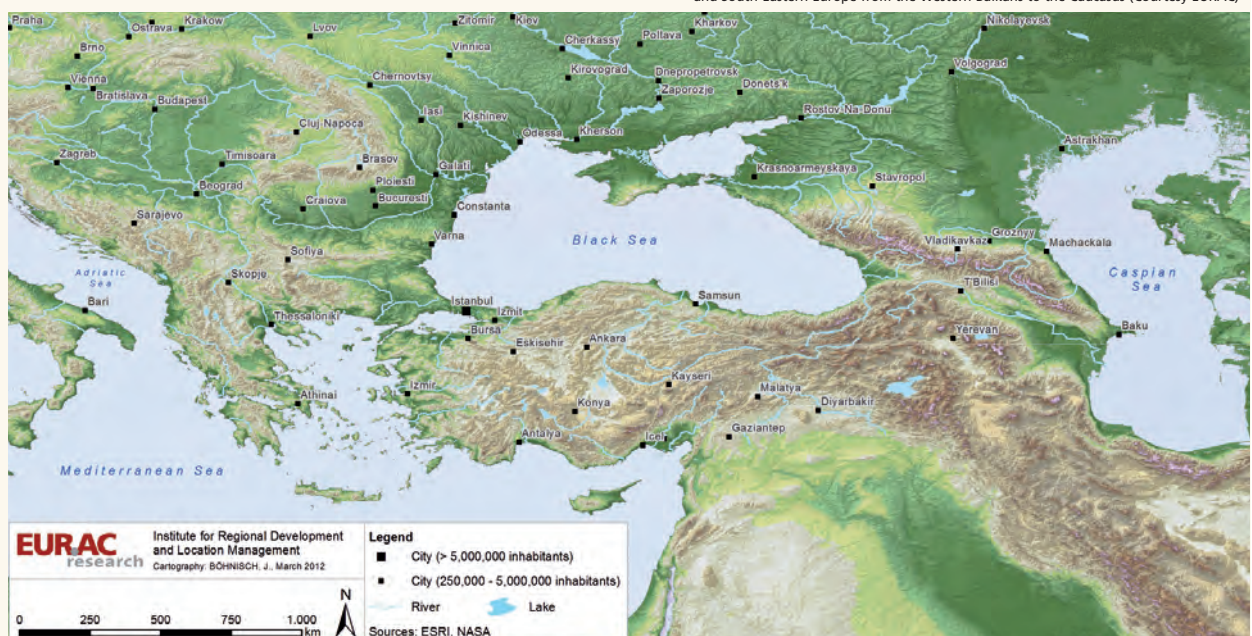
and South Eastern Europe from the Western Balkans to the Caucasus (courtesy EURAC)

Praha, Ostrava, Krakow, Lvov, Zitomir, Kiev, Kharkov, Nikolayevsk, Brno, Vinnica, Cherkassy, Poltava, Vienna, Bratislava, Budapest, Chernovtsy, Kirovograd, Dnepropetrovsk, Zaporozje, Donets'k, Volgograd, Cluj-Napoca, Iasi, Kishinev, Odessa, Kherson, Rostov-Na-Donu, Zagreb, Timisoara, Brasov, Galati, Astrakhan, Beograd, Ploiesti, Krasnoarmeyskaya, Stavropol, Craiova, Bucuresti, Constanta, Sarajevo, Varna, Black Sea, Vladikavkaz, Groznyy, Machackala, Sofiya, Adriatic Sea, Skopje, Caspian Sea, T'Bilisi, Bari, Istanbul, Izmit, Samsun, Thessaloniki, Bursa, Yerevan, Baku, Eskisehir, Ankara, Kayseri, Izmir, Malatya, Athinai, Diyarbakir, Konya, Gaziantep, Antalya, Icel, Mediterranean Sea

EURAC research
Institute for Regional Development and Location Management
Cartography: BÖHNISCH, J., March 2012

Legend
City (> 5,000,000 inhabitants)
City (250,000 - 5,000,000 inhabitants)
River
Lake
Sources: ESRI, NASA

0 250 500 750 1.000 km
N